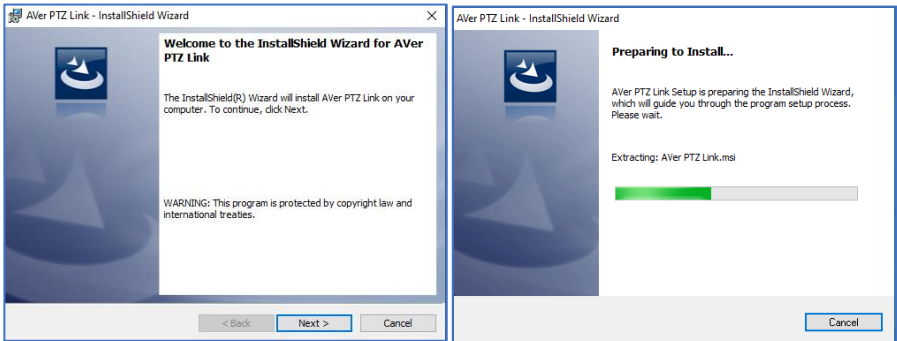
AVer PTZ Link - InstallShield Wizard

×

Welcome to the InstallShield Wizard for AVer PTZ Link

The InstallShield(R) Wizard will install AVer PTZ Link on your computer. To continue, click Next.

WARNING: This program is protected by copyright law and international treaties.

< Back

Next >

Cancel

AVer PTZ Link - InstallShield Wizard

Preparing to Install...

AVer PTZ Link Setup is preparing the InstallShield Wizard, which will guide you through the program setup process. Please wait.

Extracting: AVer PTZ Link.msi

Cancel